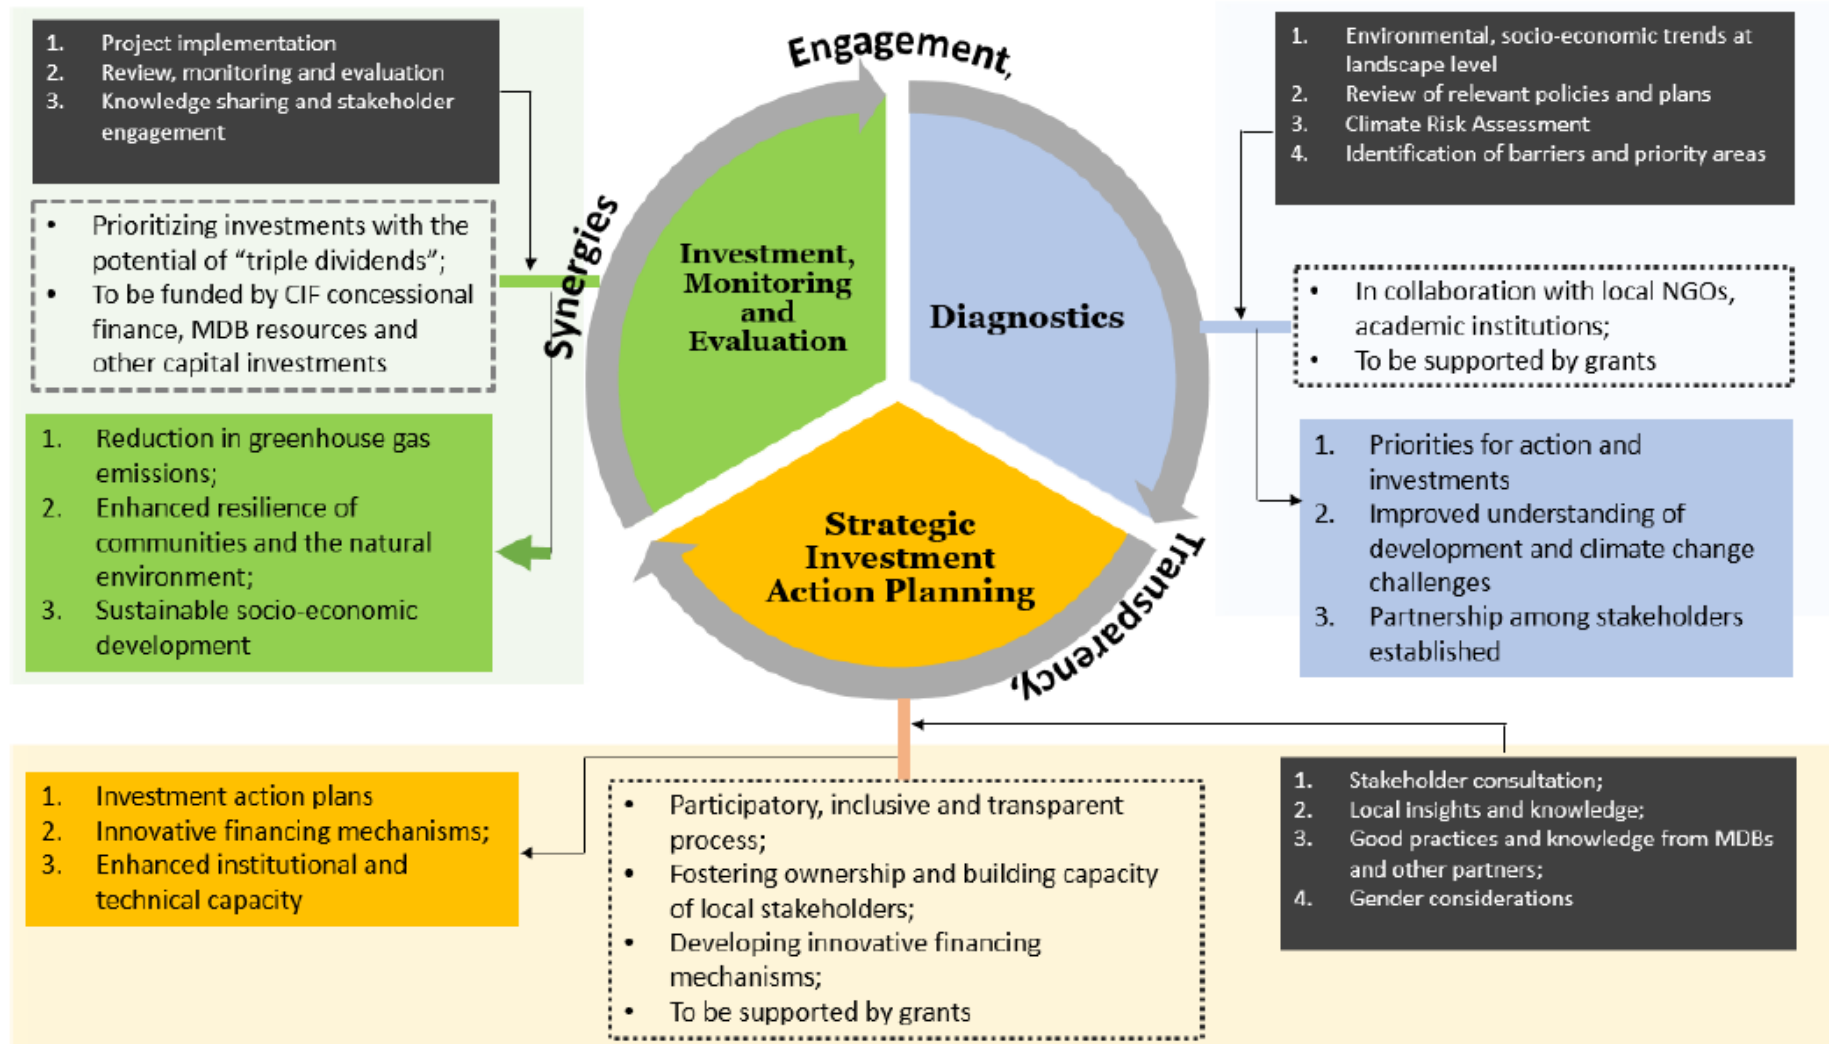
1. Project implementation
2. Review, monitoring and evaluation
3. Knowledge sharing and stakeholder engagement

• Prioritizing investments with the potential of “triple dividends”;
• To be funded by CIF concessional finance, MDB resources and other capital investments

1. Reduction in greenhouse gas emissions;
2. Enhanced resilience of communities and the natural environment;
3. Sustainable socio-economic development

Engagement

Synergies

Transparency

Investment, Monitoring and Evaluation

Diagnostics

Strategic Investment Action Planning

1. Environmental, socio-economic trends at landscape level
2. Review of relevant policies and plans
3. Climate Risk Assessment
4. Identification of barriers and priority areas

• In collaboration with local NGOs, academic institutions;
• To be supported by grants

1. Priorities for action and investments
2. Improved understanding of development and climate change challenges
3. Partnership among stakeholders established

1. Investment action plans
2. Innovative financing mechanisms;
3. Enhanced institutional and technical capacity

• Participatory, inclusive and transparent process;
• Fostering ownership and building capacity of local stakeholders;
• Developing innovative financing mechanisms;
• To be supported by grants

1. Stakeholder consultation;
2. Local insights and knowledge;
3. Good practices and knowledge from MDBs and other partners;
4. Gender considerations